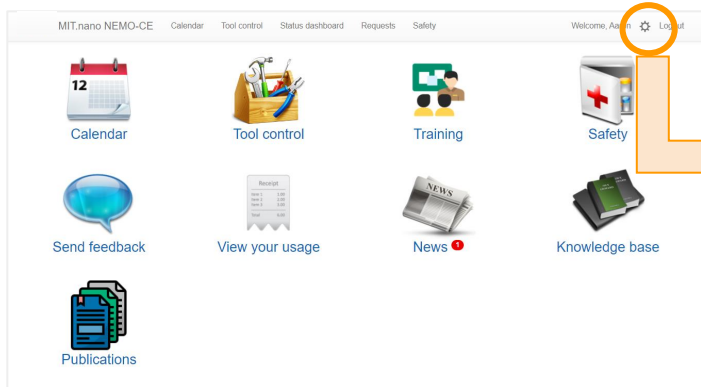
MIT.nano NEMO-CE Calendar Tool control Status dashboard Requests Safety Welcome, Aa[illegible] Log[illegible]

12

Calendar

Tool control

Training

Safety

Receipt

Send feedback

View your usage

NEWS

News 1

Knowledge base

Publications